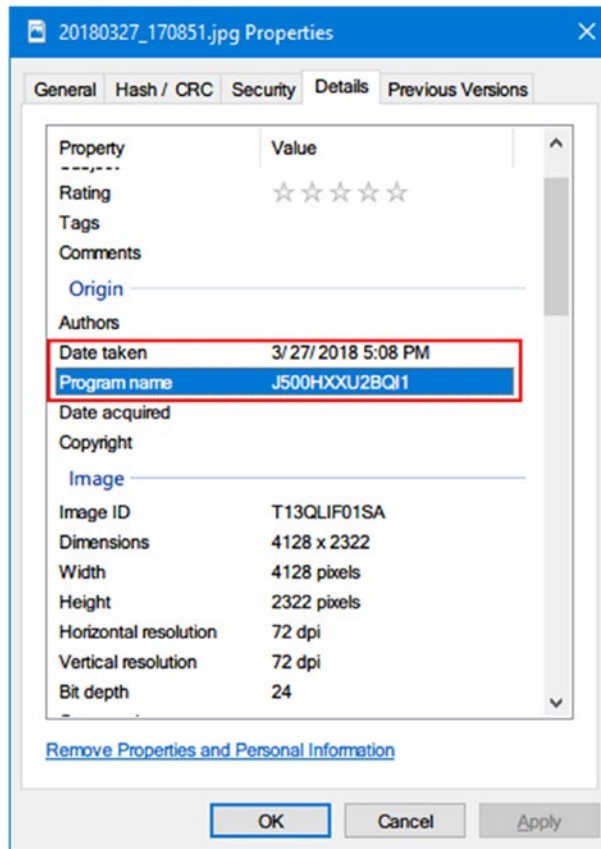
20180327_170851.jpg Properties

General | Hash / CRC | Security | Details | Previous Versions

| Property | Value |
|---|---|
| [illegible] | |
| Rating | ☆☆☆☆☆ |
| Tags | |
| Comments | |
| Origin | |
| Authors | |
| Date taken | 3/27/2018 5:08 PM |
| Program name | J500HXXU2BQI1 |
| Date acquired | |
| Copyright | |
| Image | |
| Image ID | T13QLIF01SA |
| Dimensions | 4128 x 2322 |
| Width | 4128 pixels |
| Height | 2322 pixels |
| Horizontal resolution | 72 dpi |
| Vertical resolution | 72 dpi |
| Bit depth | 24 |
| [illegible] | |

Remove Properties and Personal Information

OK | Cancel | Apply